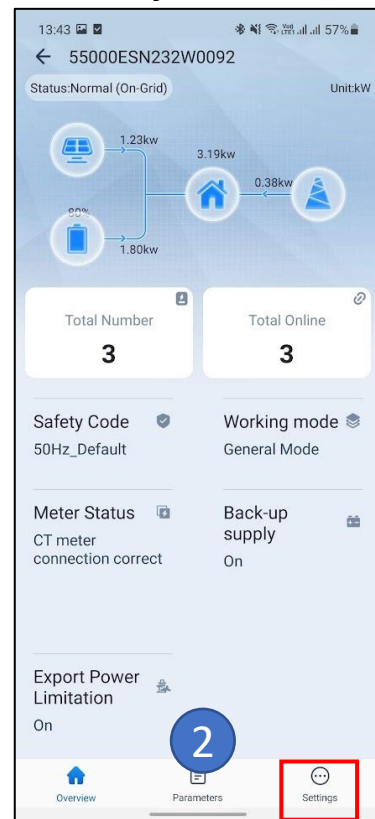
13:43

57%

55000ESN232W0092

Status:Normal (On-Grid)

Unit:kW

1.23kw

3.19kw

0.38kw

80%

1.80kw

Total Number

3

Total Online

3

Safety Code

50Hz_Default

Working mode

General Mode

Meter Status

CT meter connection correct

Back-up supply

On

Export Power Limitation

On

2

Overview

Parameters

Settings